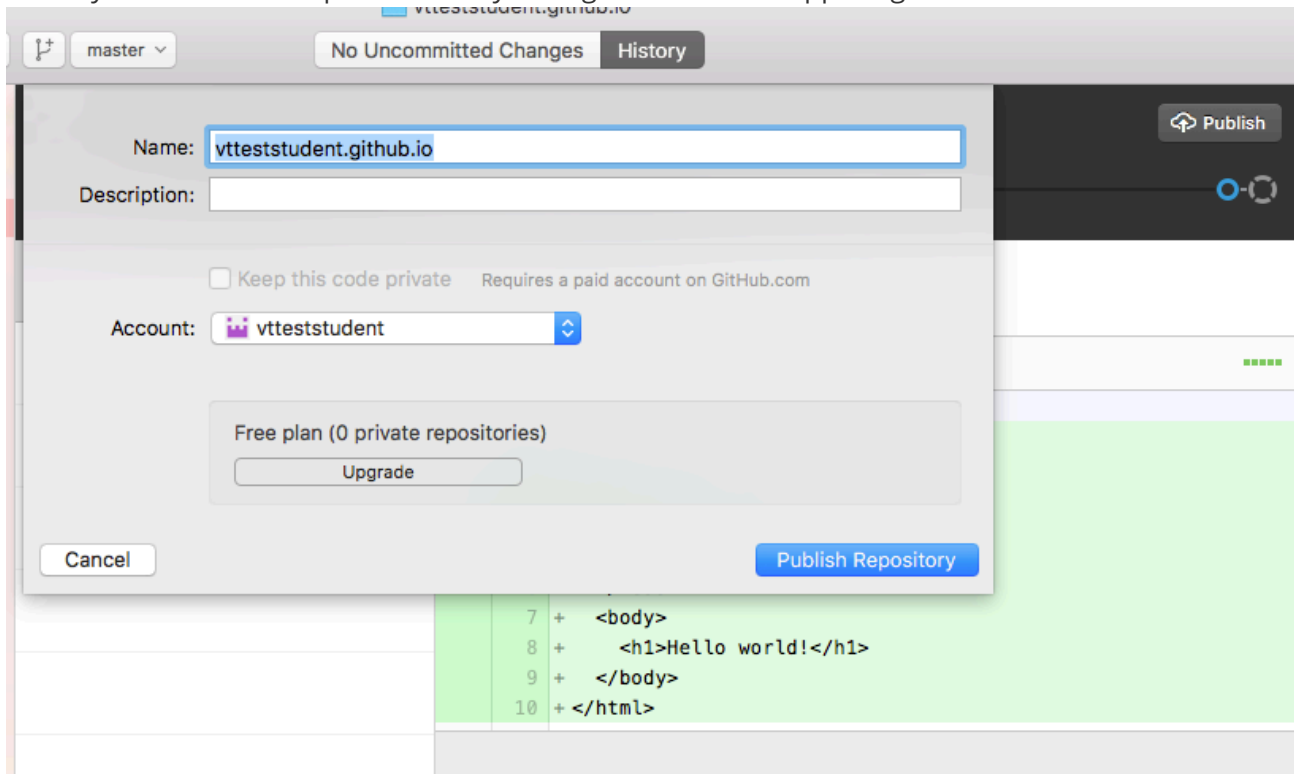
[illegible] vtteststudent.github.io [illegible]

master

No Uncommitted Changes History

Publish

Name: vtteststudent.github.io

Description:

Keep this code private Requires a paid account on GitHub.com

Account: vtteststudent

Free plan (0 private repositories)

Upgrade

Cancel

Publish Repository

7 + <body>
8 + <h1>Hello world!</h1>
9 + </body>
10 + </html>